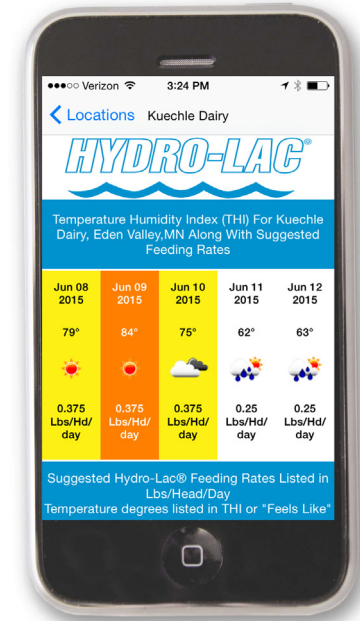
●●●○○ Verizon 3:24 PM

< Locations Kuechle Dairy

HYDRO-LAC®

Temperature Humidity Index (THI) For Kuechle Dairy, Eden Valley,MN Along With Suggested Feeding Rates

| Jun 08 2015 | Jun 09 2015 | Jun 10 2015 | Jun 11 2015 | Jun 12 2015 |
|---|---|---|---|---|
| 79° | 84° | 75° | 62° | 63° |
| 0.375 Lbs/Hd/day | 0.375 Lbs/Hd/day | 0.375 Lbs/Hd/day | 0.25 Lbs/Hd/day | 0.25 Lbs/Hd/day |

Suggested Hydro-Lac® Feeding Rates Listed in Lbs/Head/Day
Temperature degrees listed in THI or "Feels Like"